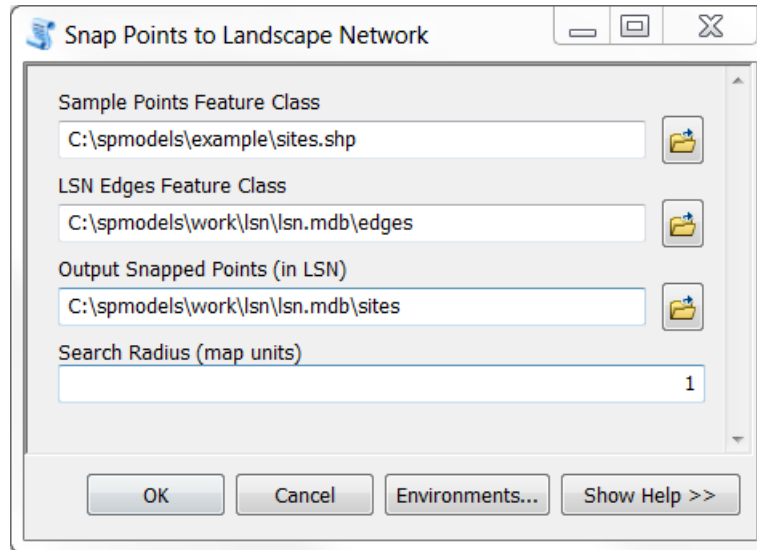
Snap Points to Landscape Network

Sample Points Feature Class

C:\spmodels\example\sites.shp

LSN Edges Feature Class

C:\spmodels\work\lsn\lsn.mdb\edges

Output Snapped Points (in LSN)

C:\spmodels\work\lsn\lsn.mdb\sites

Search Radius (map units)

1

OK

Cancel

Environments...

Show Help >>